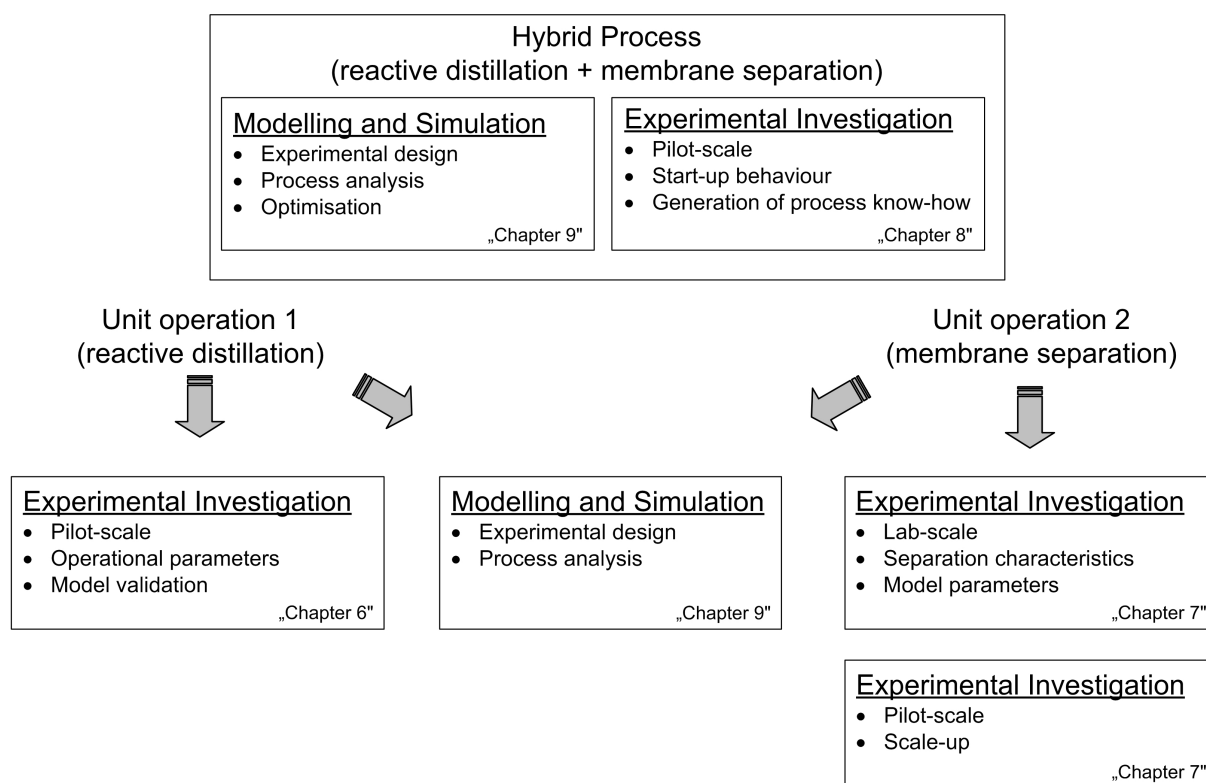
Hybrid Process
(reactive distillation + membrane separation)

Modelling and Simulation
- Experimental design
- Process analysis
- Optimisation

„Chapter 9"

Experimental Investigation
- Pilot-scale
- Start-up behaviour
- Generation of process know-how

„Chapter 8"

Unit operation 1
(reactive distillation)

Unit operation 2
(membrane separation)

Experimental Investigation
- Pilot-scale
- Operational parameters
- Model validation

„Chapter 6"

Modelling and Simulation
- Experimental design
- Process analysis

„Chapter 9"

Experimental Investigation
- Lab-scale
- Separation characteristics
- Model parameters

„Chapter 7"

Experimental Investigation
- Pilot-scale
- Scale-up

„Chapter 7"